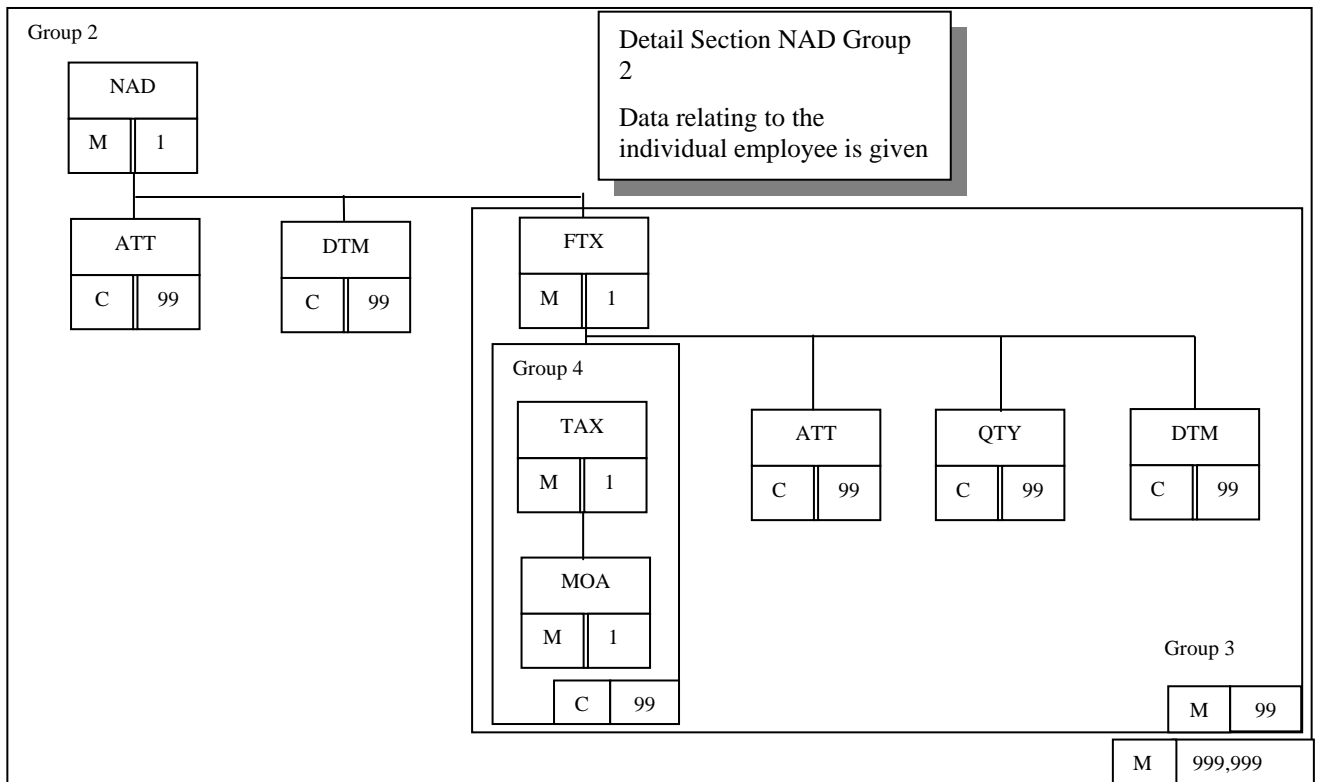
Group 2

Detail Section NAD Group 2

Data relating to the individual employee is given

NAD
M 1

ATT
C 99

DTM
C 99

FTX
M 1

Group 4

TAX
M 1

MOA
M 1

C 99

ATT
C 99

QTY
C 99

DTM
C 99

Group 3

M 99

M 999,999